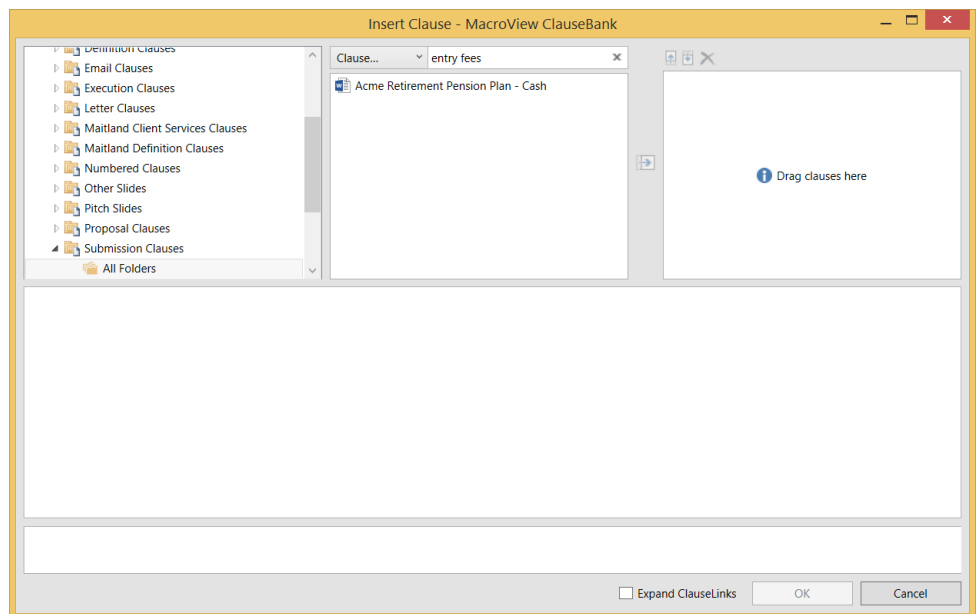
Insert Clause - MacroView ClauseBank

Definition Clauses
Email Clauses
Execution Clauses
Letter Clauses
Maitland Client Services Clauses
Maitland Definition Clauses
Numbered Clauses
Other Slides
Pitch Slides
Proposal Clauses
Submission Clauses
All Folders

Clause...
entry fees

Acme Retirement Pension Plan - Cash

Drag clauses here

Expand ClauseLinks
OK
Cancel